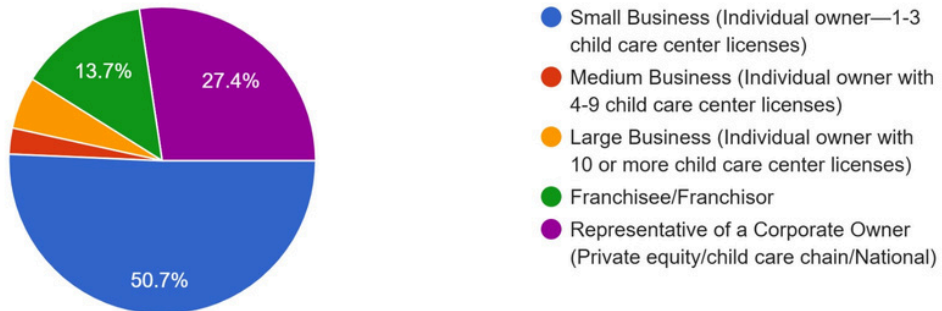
13.7%

27.4%

50.7%

Small Business (Individual owner—1-3 child care center licenses)

Medium Business (Individual owner with 4-9 child care center licenses)

Large Business (Individual owner with 10 or more child care center licenses)

Franchisee/Franchisor

Representative of a Corporate Owner (Private equity/child care chain/National)